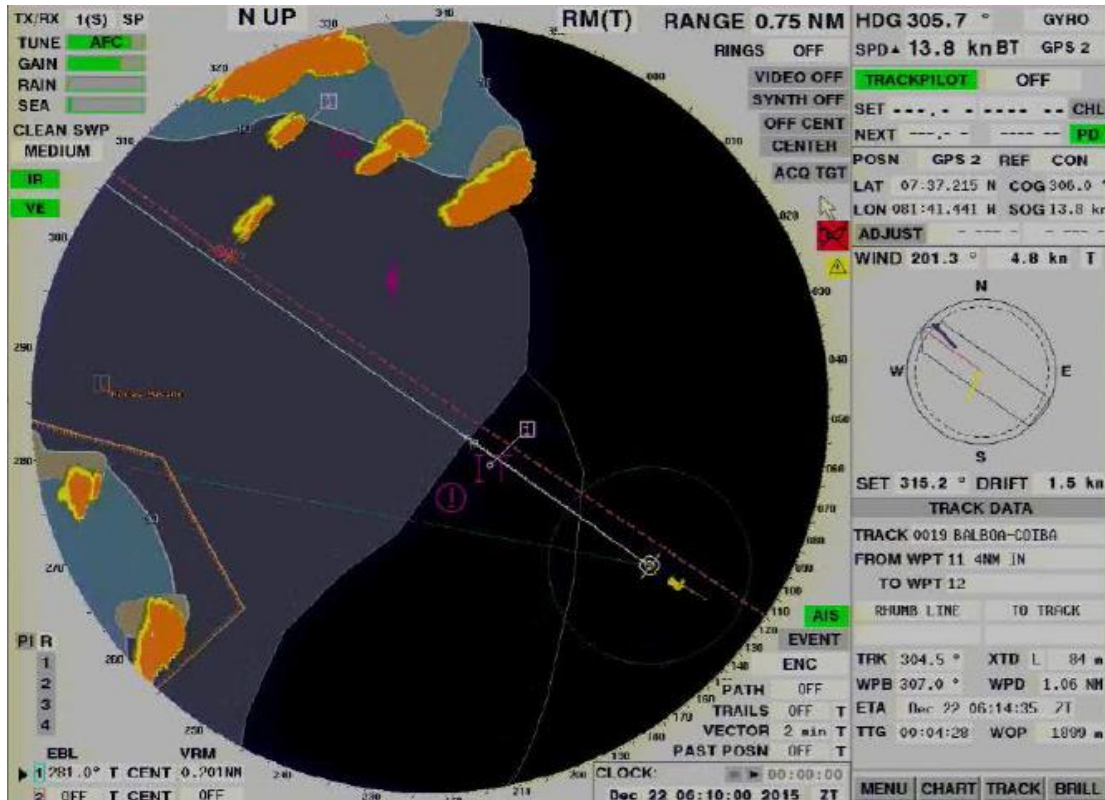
TX/RX 1(S) SP
TUNE AFC
GAIN
RAIN
SEA
CLEAN SWP
MEDIUM
IR
VE

N UP
RM(T)
RANGE 0.75 NM
RINGS OFF
VIDEO OFF
SYNTH OFF
OFF CENT
CENTER
ACQ TGT

HDG 305.7 ° GYRO
SPD 13.8 kn BT GPS 2
TRACKPILOT OFF
SET ---.- - ---- -- CHL
NEXT ---.- - ---- -- PD
POSN GPS 2 REF CON
LAT 07:37.215 N COG 306.0 °
LON 081:41.441 W SOG 13.8 kn
ADJUST
WIND 201.3 ° 4.8 kn T
N
W
E
S
SET 315.2 ° DRIFT 1.5 kn
TRACK DATA
TRACK 0019 BALBOA-COIBA
FROM WPT 11 4NM IN
TO WPT 12
RHUMB LINE TO TRACK
TRK 304.5 ° XTD L 84 m
WPB 307.0 ° WPD 1.06 NM
ETA Dec 22 06:14:35 ZT
TTG 00:04:28 WOP 1899 m

AIS
EVENT
ENC
PATH OFF
TRAILS OFF T
VECTOR 2 min T
PAST POSN OFF T

PI R
1
2
3
4
EBL VRM
1 281.0° T CENT 0.201NM
2 OFF T CENT OFF

CLOCK 00:00:00
Dec 22 06:10:00 2015 ZT

MENU CHART TRACK BRILL

310 320 330 350 000 010 020 030 040 050 060 070 080 090 100 110 120 130 140 150 160 170 180 190 200 210 220 230 240 250 260 270 280 290 300 310